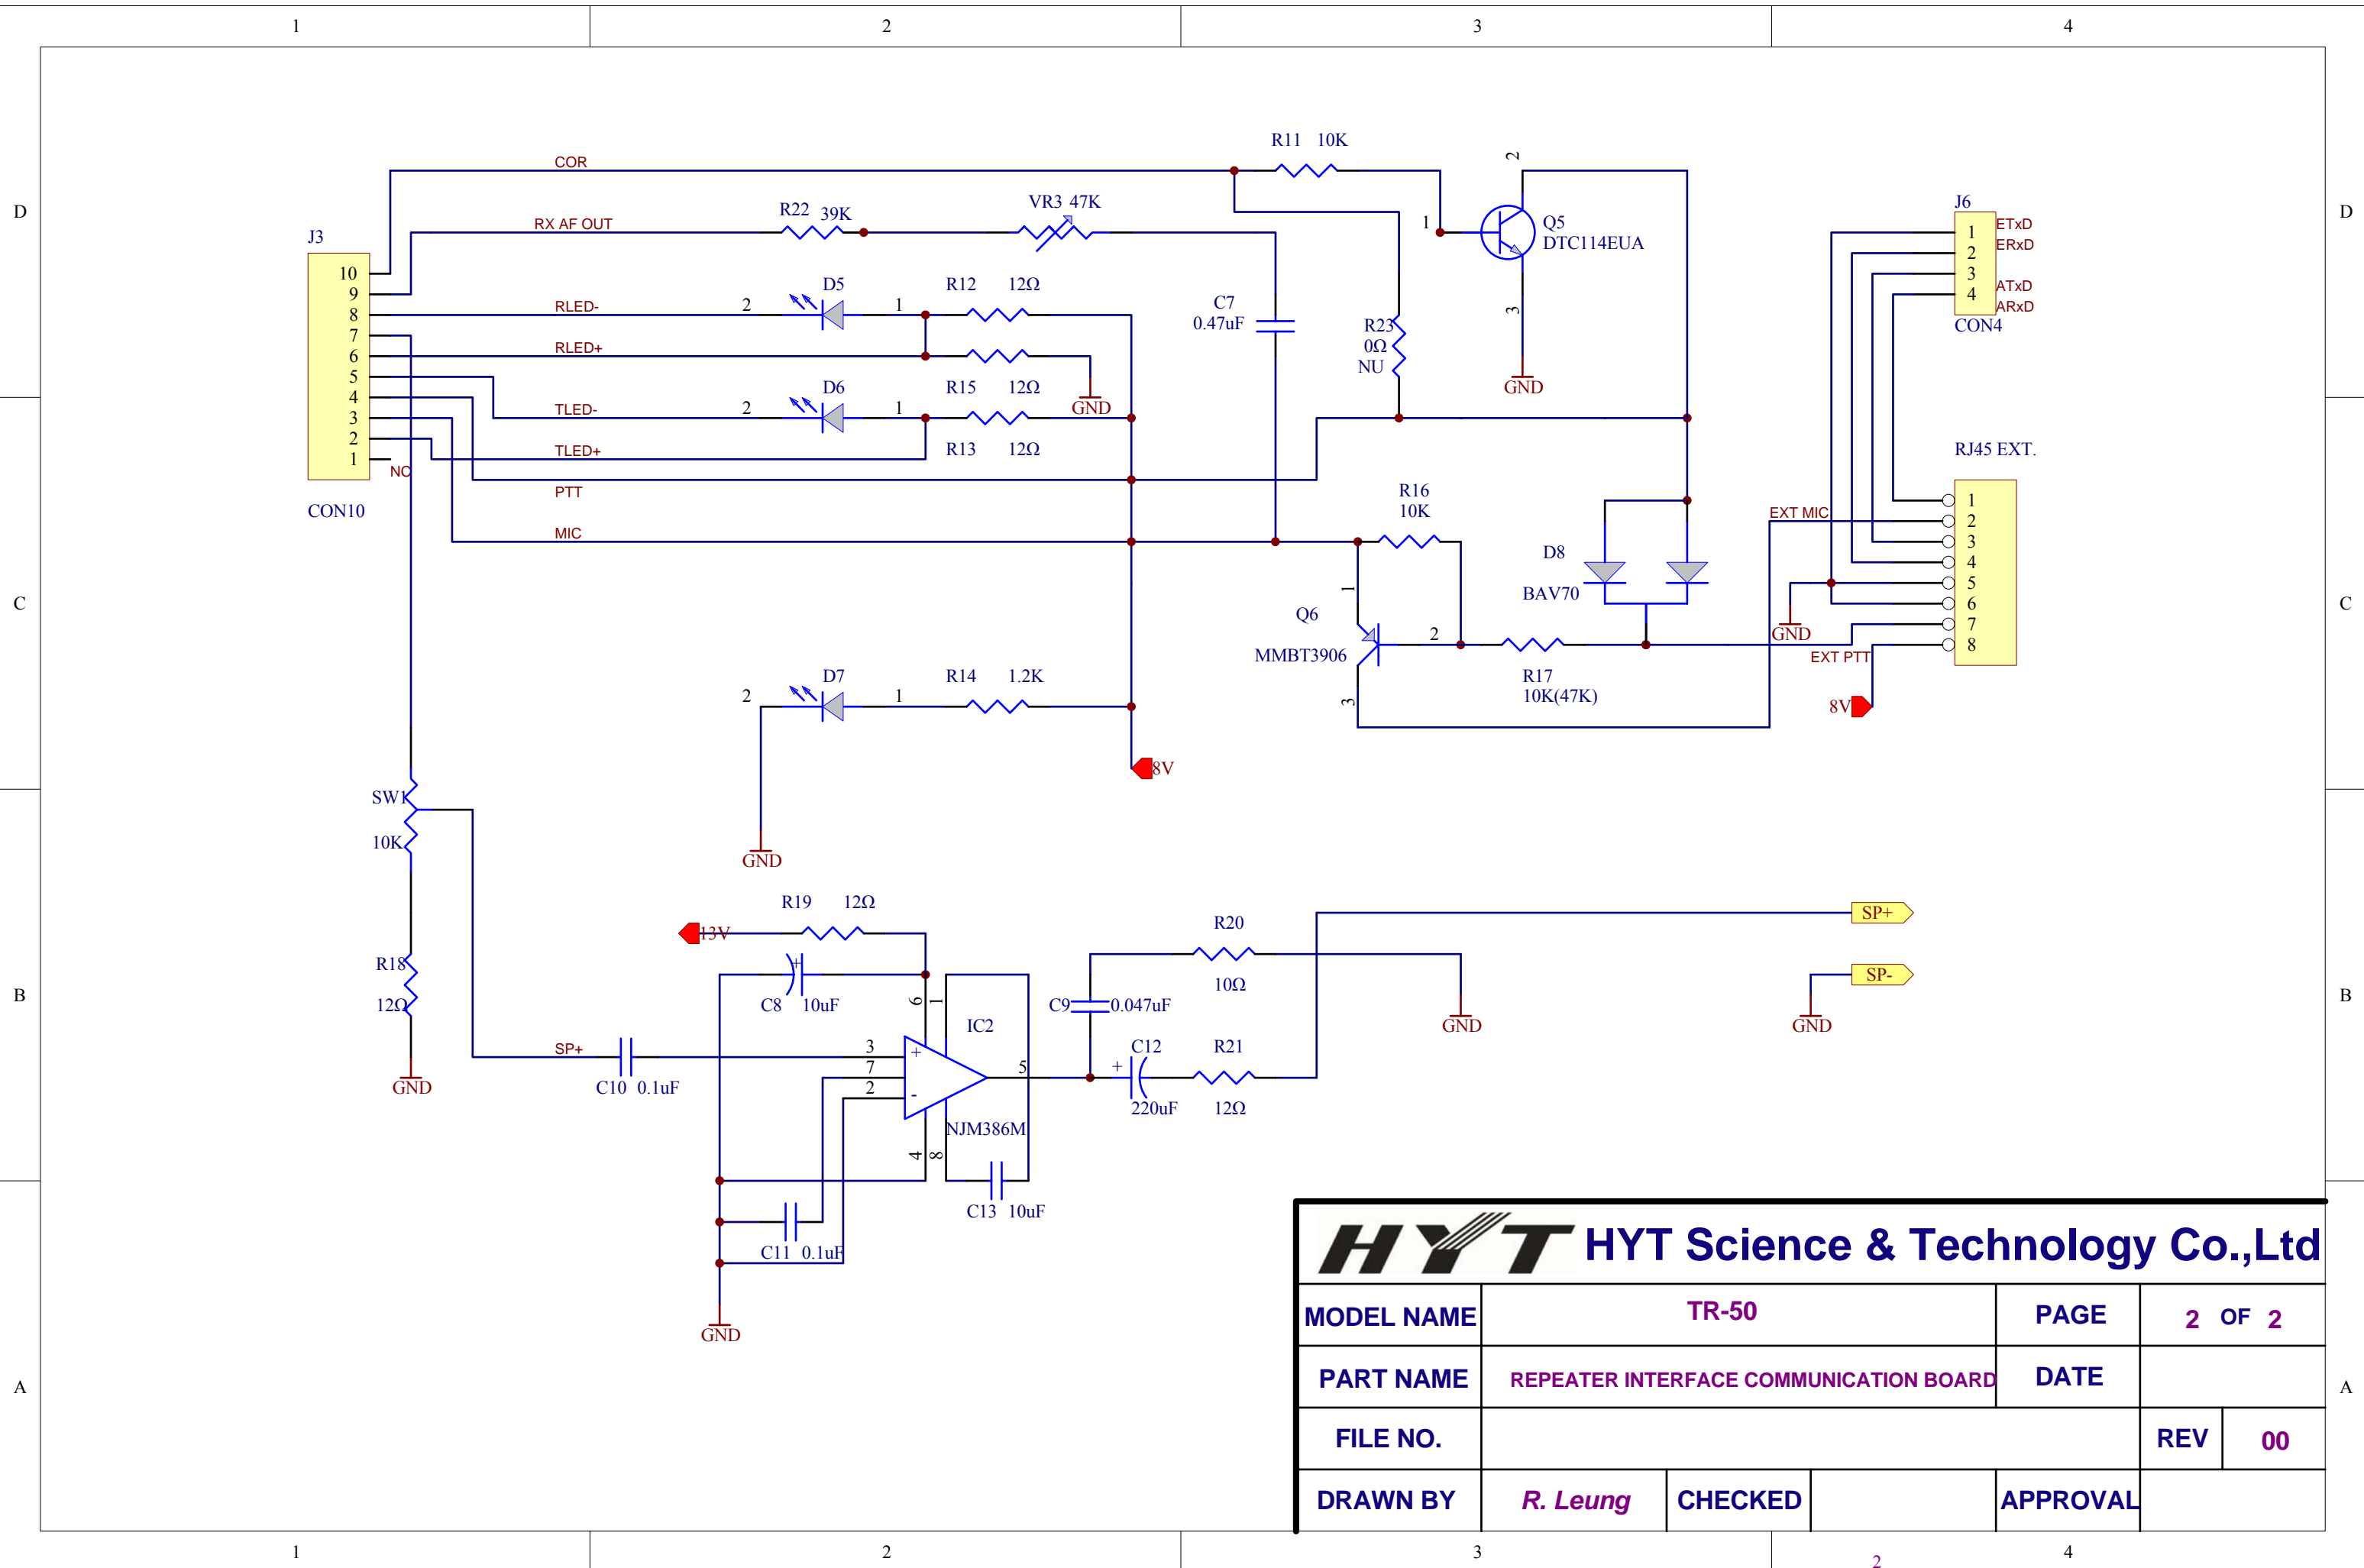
1 2 3 4

D C B A

COR
R11 10K
RX AF OUT
R22 39K
VR3 47K
J3
10 9 8 7 6 5 4 3 2 1
CON10
NC
RLED-
D5
2 1
R12 12Ω
RLED+
GND
TLED-
D6
R15 12Ω
TLED+
R13 12Ω
PTT
MIC
C7
0.47uF
R23
0Ω
NU
Q5
DTC114EUA
2 1 3
GND
J6
1 2 3 4
ETxD
ERxD
ATxD
ARxD
CON4
RJ45 EXT.
1 2 3 4 5 6 7 8
EXT MIC
GND
EXT PTT
8V
R16
10K
D8
BAV70
Q6
MMBT3906
R17
10K(47K)
D7
R14 1.2K
8V
GND
SW
10K
R18
12Ω
GND
13V
R19 12Ω
C8 10uF
IC2
NJM386M
SP+
C10 0.1uF
C11 0.1uF
GND
C13 10uF
R20
10Ω
C9
0.047uF
C12
220uF
R21
12Ω
GND
SP+
SP-
GND

HYT Science & Technology Co.,Ltd

| MODEL NAME | TR-50 | PAGE | 2 OF 2 |
|---|---|---|---|
| PART NAME | REPEATER INTERFACE COMMUNICATION BOARD | DATE | |
| FILE NO. | | REV | 00 |
| DRAWN BY | R. Leung | CHECKED | | APPROVAL | |

2